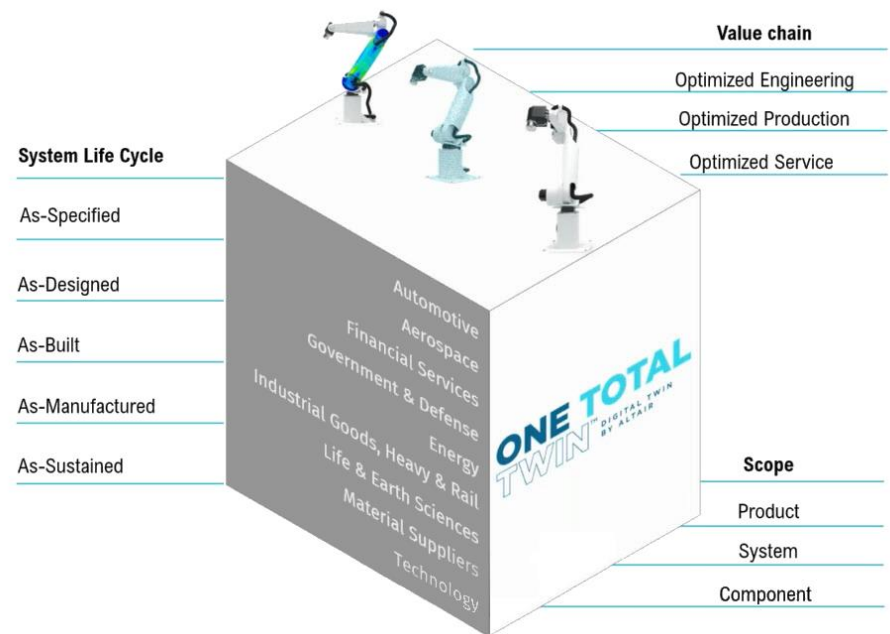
Value chain

Optimized Engineering

Optimized Production

Optimized Service

System Life Cycle

As-Specified

As-Designed

As-Built

As-Manufactured

As-Sustained

Automotive
Aerospace
Financial Services
Government & Defense
Energy
Industrial Goods, Heavy & Rail
Life & Earth Sciences
Material Suppliers
Technology

ONE TOTAL TWIN™ DIGITAL TWIN BY ALTAIR

Scope

Product

System

Component